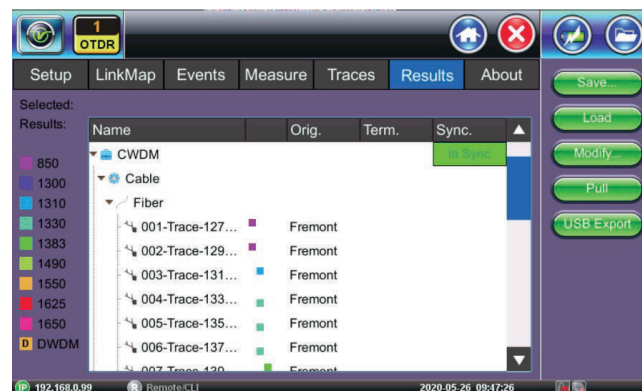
1
OTDR

Setup LinkMap Events Measure Traces Results About

Save...
Load
Modify...
Pull
USB Export

Selected:
Results:

850
1300
1310
1330
1383
1490
1550
1625
1650
D DWDM

| Name | Orig. | Term. | Sync. |
|---|---|---|---|
| CWDM | | | In Sync |
| Cable | | | |
| Fiber | | | |
| 001-Trace-127... | Fremont | | |
| 002-Trace-129... | Fremont | | |
| 003-Trace-131... | Fremont | | |
| 004-Trace-133... | Fremont | | |
| 005-Trace-135... | Fremont | | |
| 006-Trace-137... | Fremont | | |
| 007-Trace-139... | Fremont | | |

IP 192.168.0.99 R Remote/CLI 2020-05-26 09:47:26